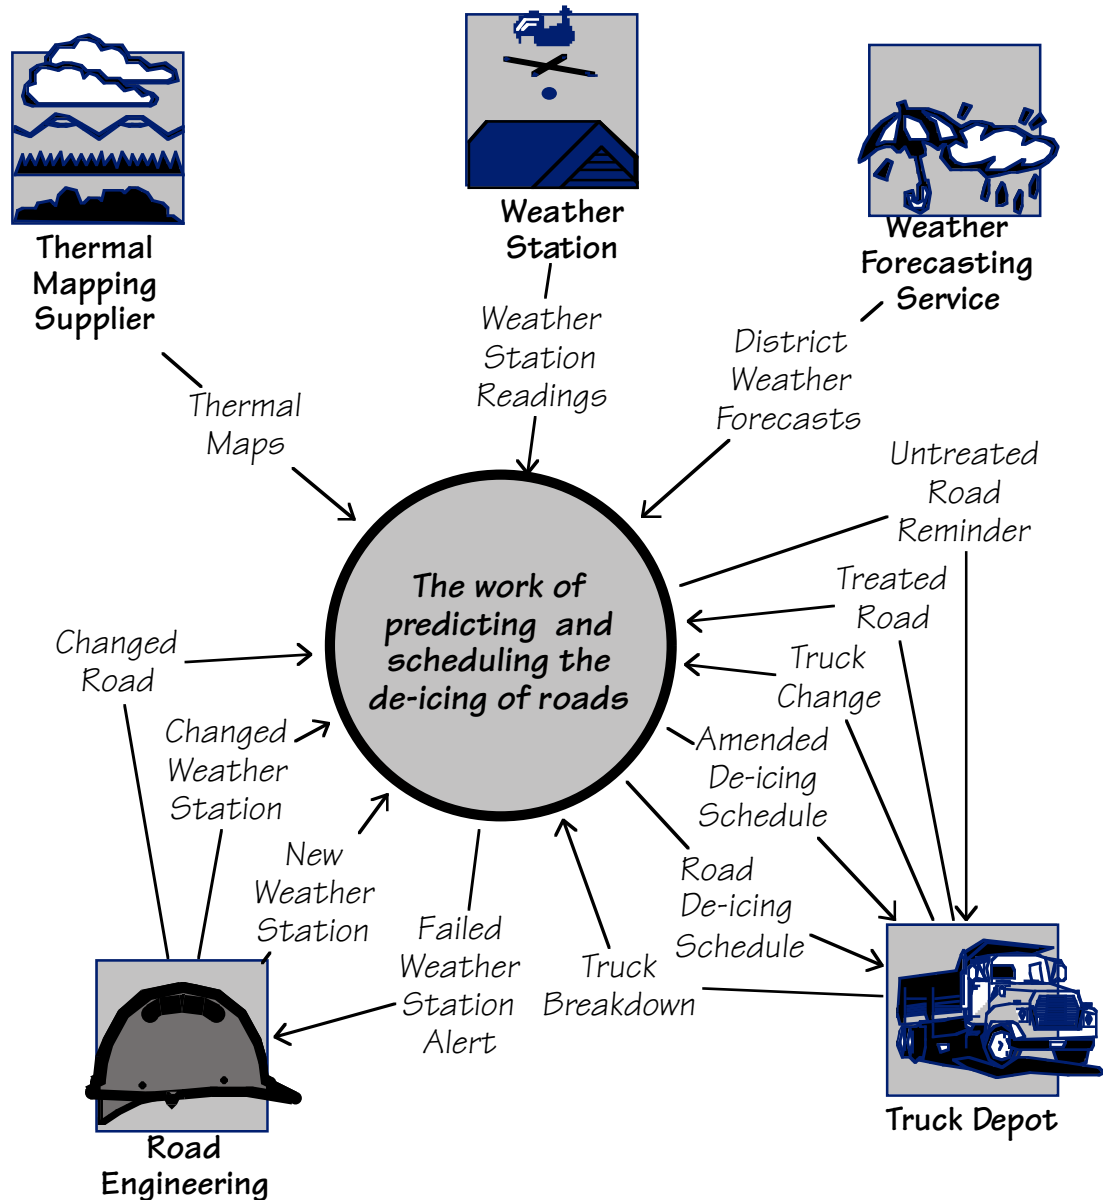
Thermal Mapping Supplier

Weather Station

Weather Forecasting Service

Thermal Maps

Weather Station Readings

District Weather Forecasts

Untreated Road Reminder

The work of predicting and scheduling the de-icing of roads

Treated Road

Truck Change

Changed Road

Changed Weather Station

Amended De-icing Schedule

New Weather Station

Road De-icing Schedule

Failed Weather Station Alert

Truck Breakdown

Road Engineering

Truck Depot